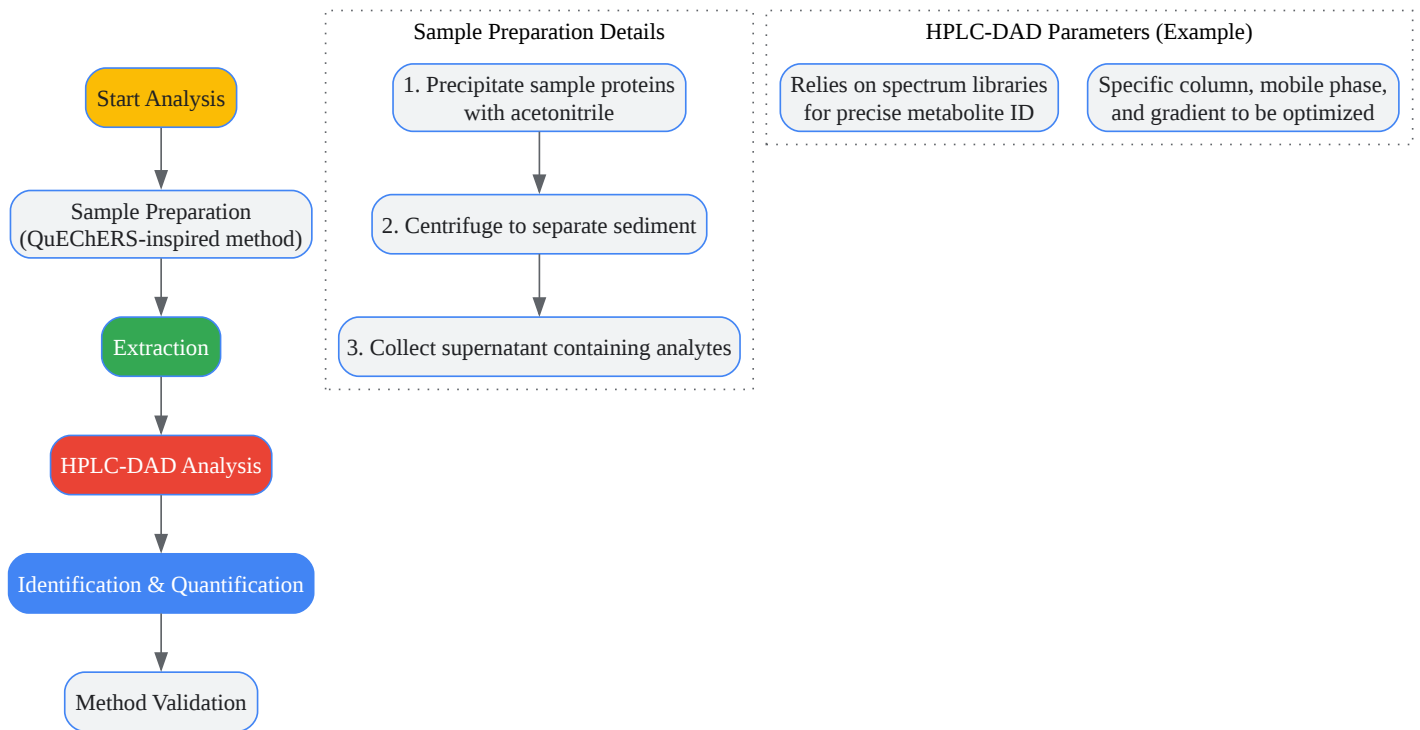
Start Analysis

Sample Preparation (QuEChERS-inspired method)

Extraction

HPLC-DAD Analysis

Identification & Quantification

Method Validation

Sample Preparation Details

1. Precipitate sample proteins with acetonitrile

2. Centrifuge to separate sediment

3. Collect supernatant containing analytes

HPLC-DAD Parameters (Example)

Relies on spectrum libraries for precise metabolite ID

Specific column, mobile phase, and gradient to be optimized